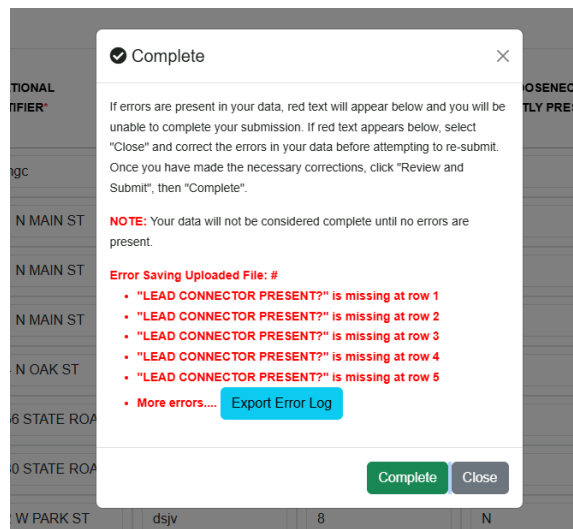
TIONAL
TIFIER*

OOSENEC
TLY PRES

ngc

N MAIN ST

N MAIN ST

N MAIN ST

N OAK ST

6 STATE ROA

0 STATE ROA

W PARK ST

dsjv

8

N

Complete

×

If errors are present in your data, red text will appear below and you will be unable to complete your submission. If red text appears below, select "Close" and correct the errors in your data before attempting to re-submit. Once you have made the necessary corrections, click "Review and Submit", then "Complete".

NOTE: Your data will not be considered complete until no errors are present.

Error Saving Uploaded File: #

- "LEAD CONNECTOR PRESENT?" is missing at row 1
- "LEAD CONNECTOR PRESENT?" is missing at row 2
- "LEAD CONNECTOR PRESENT?" is missing at row 3
- "LEAD CONNECTOR PRESENT?" is missing at row 4
- "LEAD CONNECTOR PRESENT?" is missing at row 5
- More errors.... Export Error Log

Complete Close